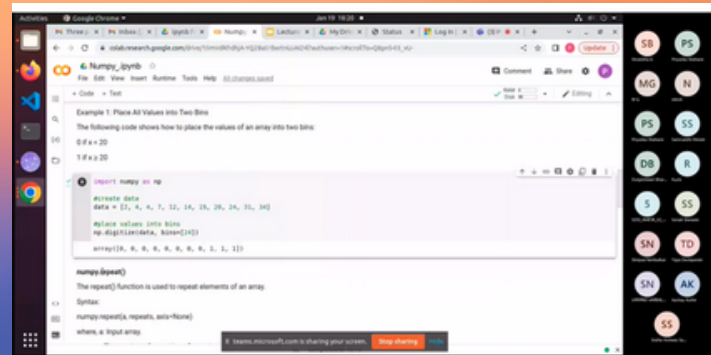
Activities Google Chrome Jun 19 18:20

Numpy_ipynb

colab.research.google.com

Numpy_ipynb

File Edit View Insert Runtime Tools Help All changes saved

Comment Share

+ Code + Text

Editing

Example 1: Place All Values into Two Bins

The following code shows how to place the values of an array into two bins:

0 if x < 20

1 if x ≥ 20

import numpy as np

#create data
data = [2, 4, 4, 7, 12, 14, 19, 20, 24, 31, 34]

#place values into bins
np.digitize(data, bins=[20])

array([0, 0, 0, 0, 0, 0, 0, 1, 1, 1, 1])

numpy.repeat()

The repeat() function is used to repeat elements of an array.

Syntax:

numpy.repeat(a, repeats, axis=None)

where, a: Input array.

teams.microsoft.com is sharing your screen. Stop sharing Hide

SB PS MG N PS SS DB R S SS SN TD SN AK SS